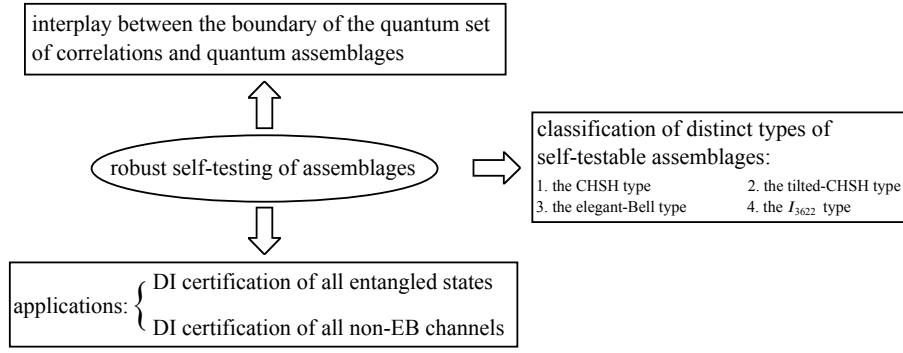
interplay between the boundary of the quantum set of correlations and quantum assemblages

robust self-testing of assemblages

classification of distinct types of self-testable assemblages:
1. the CHSH type
2. the tilted-CHSH type
3. the elegant-Bell type
4. the $I_{3622}$ type

applications: DI certification of all entangled states
DI certification of all non-EB channels